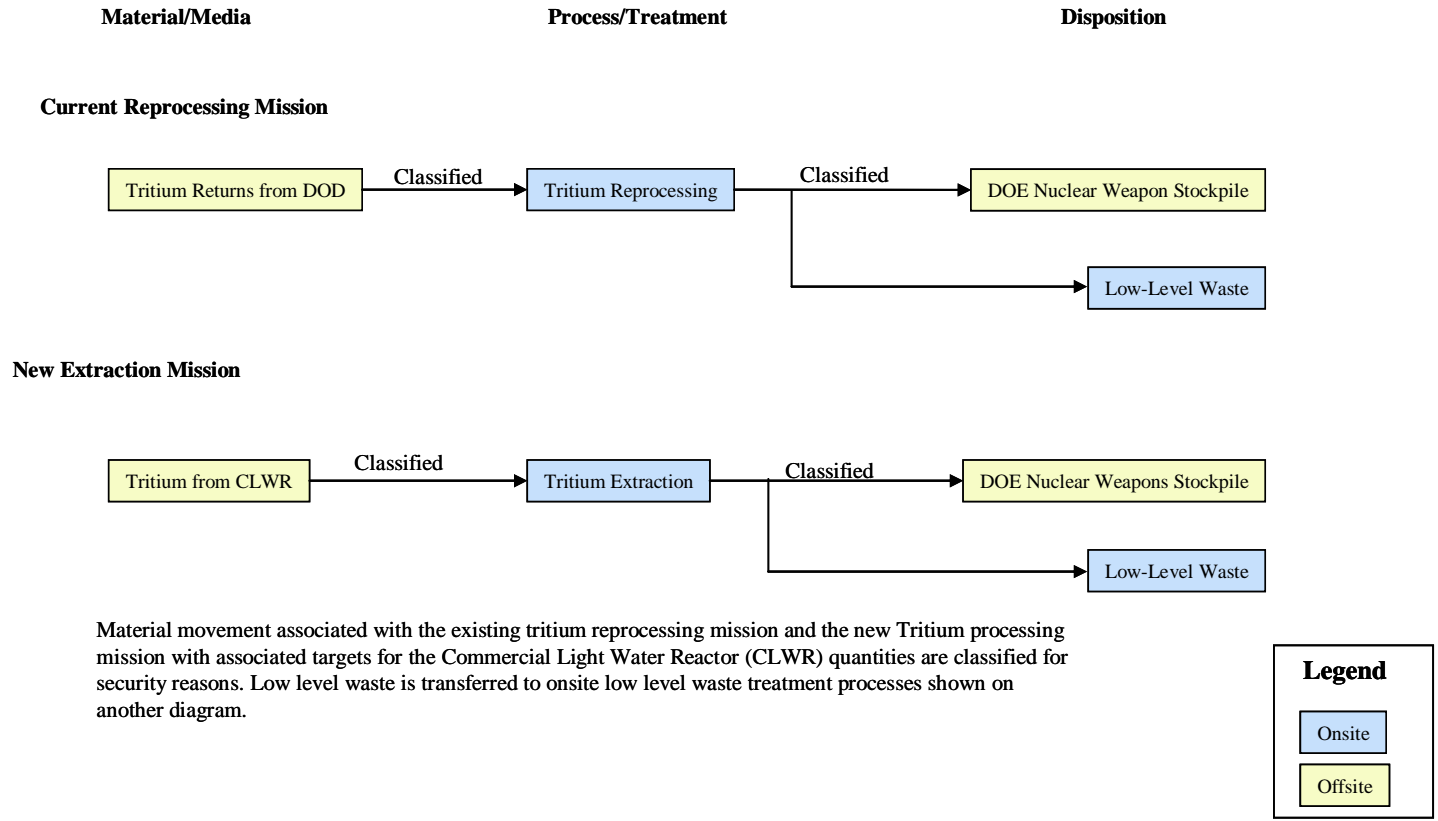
Material/Media

Process/Treatment

Disposition

Current Reprocessing Mission

Tritium Returns from DOD

Classified

Tritium Reprocessing

Classified

DOE Nuclear Weapon Stockpile

Low-Level Waste

New Extraction Mission

Tritium from CLWR

Classified

Tritium Extraction

Classified

DOE Nuclear Weapons Stockpile

Low-Level Waste

Material movement associated with the existing tritium reprocessing mission and the new Tritium processing mission with associated targets for the Commercial Light Water Reactor (CLWR) quantities are classified for security reasons. Low level waste is transferred to onsite low level waste treatment processes shown on another diagram.

Legend

Onsite

Offsite